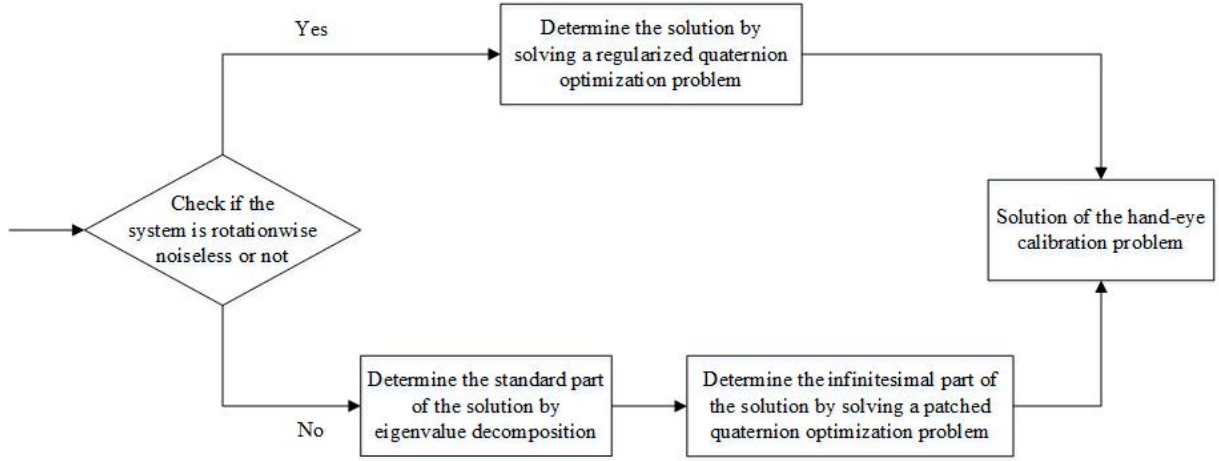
Check if the system is rotationwise noiseless or not

Yes

Determine the solution by solving a regularized quaternion optimization problem

Solution of the hand-eye calibration problem

No

Determine the standard part of the solution by eigenvalue decomposition

Determine the infinitesimal part of the solution by solving a patched quaternion optimization problem